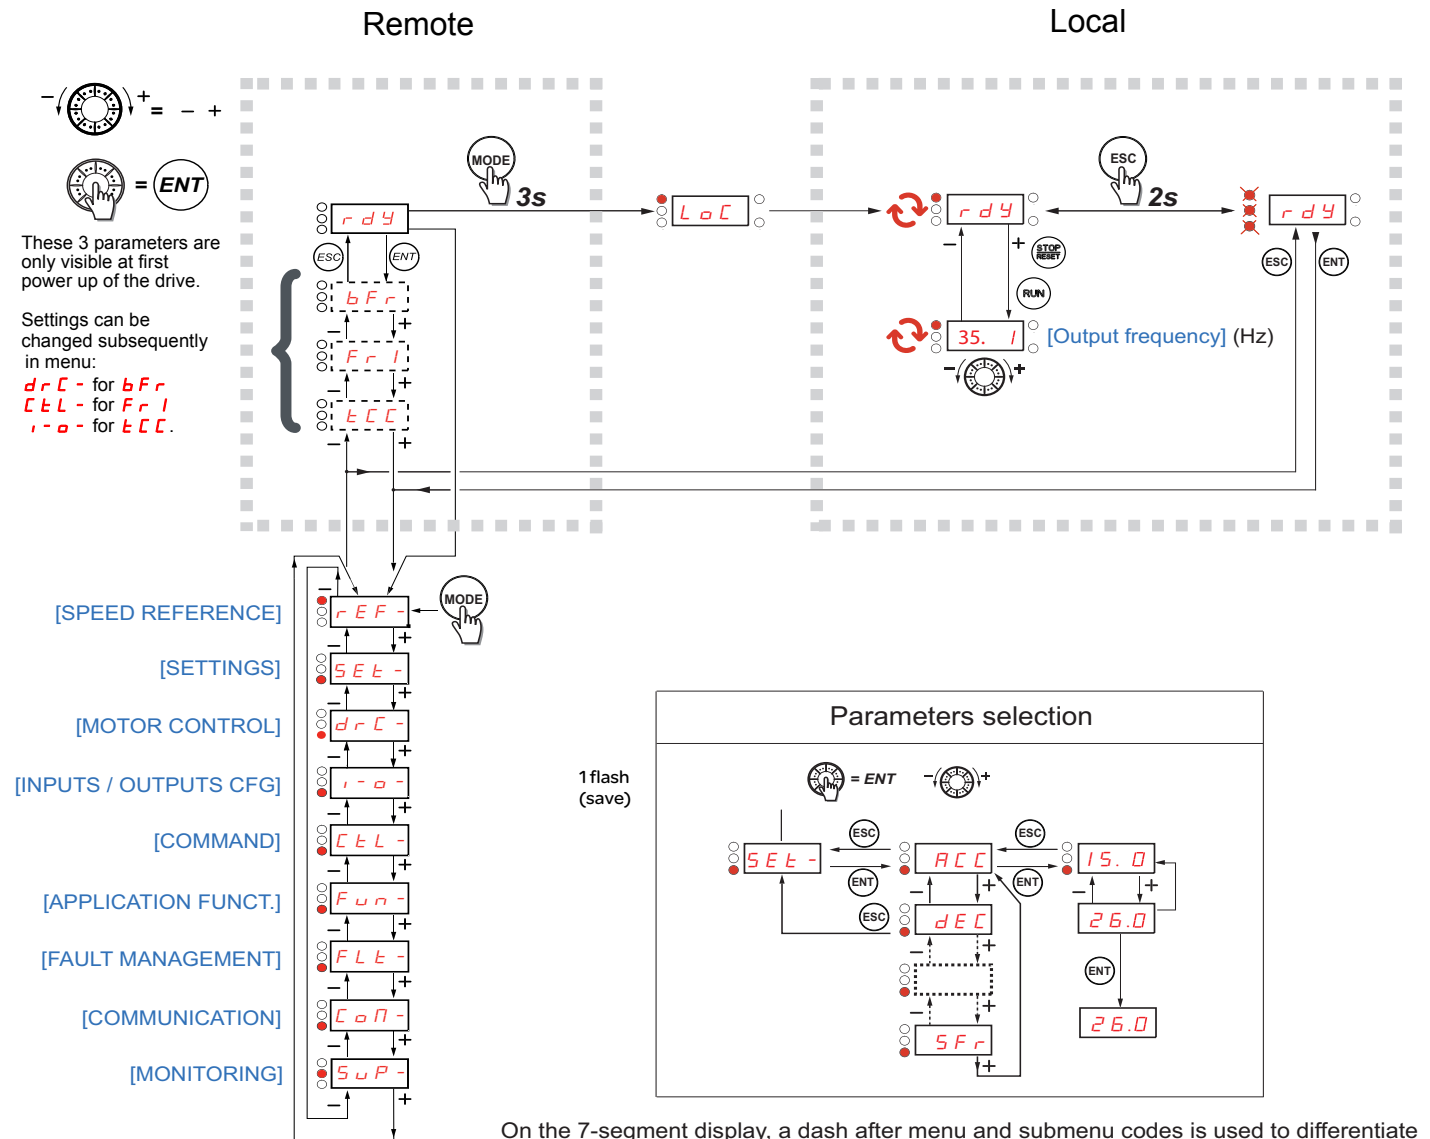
Remote

Local

– + = – +

= ENT

These 3 parameters are only visible at first power up of the drive.

Settings can be changed subsequently in menu:
drC- for bFr
CtL- for Fr1
I-O- for tCC.

MODE
3s

rdy

ESC ENT

bFr
+
–
Fr1
+
–
tCC
+
–

LoC

rdy
–
+
STOP RESET
RUN

35.1
[Output frequency] (Hz)

– +

ESC
2s

rdy

ESC ENT

[SPEED REFERENCE]
rEF-
MODE
[SETTINGS]
SEt-
[MOTOR CONTROL]
drC-
[INPUTS / OUTPUTS CFG]
I-O-
[COMMAND]
CtL-
[APPLICATION FUNCT.]
FUn-
[FAULT MANAGEMENT]
FLt-
[COMMUNICATION]
COn-
[MONITORING]
SUP-

Parameters selection

1 flash (save)

= ENT

SEt-
ESC
ENT
ESC
ACC
ESC
ENT
15.0
26.0
ENT
26.0
dEC
SFr

On the 7-segment display, a dash after menu and submenu codes is used to differentiate